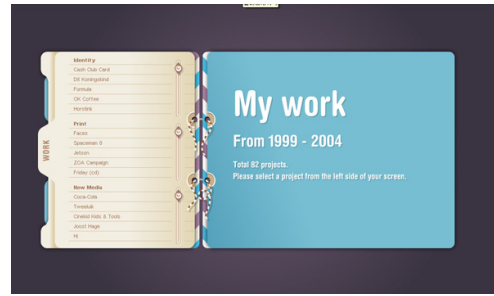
Identity
Cash Club Card
Dit Koningsland
Formula
OK Coffee
Nordink

Print
Faces
Spaceman 8
Jetsam
ZOA Campaign
Friday (cut)

New Media
Coca-Cola
Tweakuk
Cinekid Kids & Tools
Joost Hage
Hi

WORK

My work

From 1999 - 2004

Total 92 projects.
Please select a project from the left side of your screen.